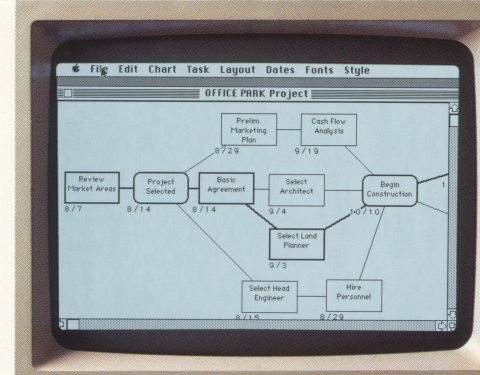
File Edit Chart Task Layout Dates Fonts Style

OFFICE PARK Project

Prelim. Marketing Plan

8/29

Cash Flow Analysis

9/19

Review Market Areas

8/7

Project Selected

8/14

Basic Agreement

8/14

Select Architect

9/4

Begin Construction

10/10

1

Select Land Planner

9/3

Select Head Engineer

8/15

Hire Personnel

8/29